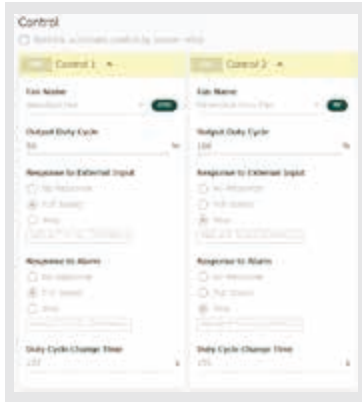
Control

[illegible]

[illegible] Control 1 ▲

Fan Name

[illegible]

Output Duty Cycle

50 %

Response to External Input

No Response

Full Speed

Stop

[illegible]

Response to Alarm

No Response

Full Speed

Stop

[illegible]

Duty Cycle Change Time

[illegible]

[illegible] Control 2 ▲

Fan Name

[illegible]

Output Duty Cycle

100 %

Response to External Input

No Response

Full Speed

Stop

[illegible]

Response to Alarm

No Response

Full Speed

Stop

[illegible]

Duty Cycle Change Time

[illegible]